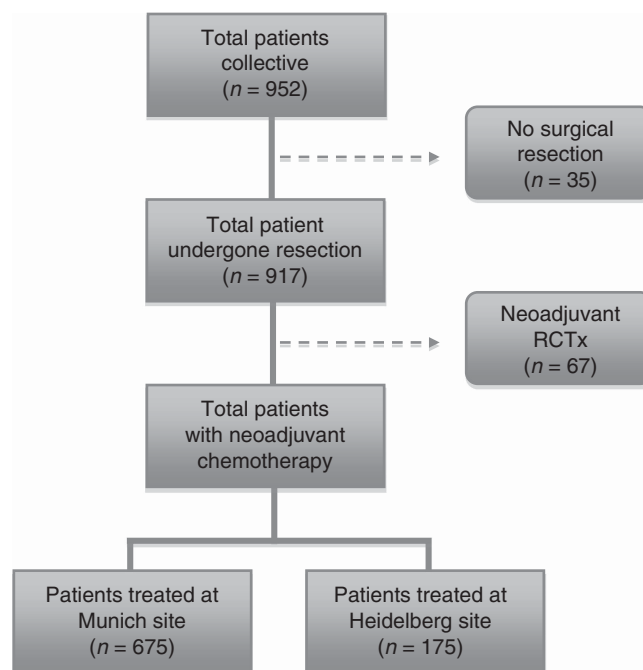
Total patients collective
($n = 952$)

No surgical resection
($n = 35$)

Total patient undergone resection
($n = 917$)

Neoadjuvant RCTx
($n = 67$)

Total patients with neoadjuvant chemotherapy

Patients treated at Munich site
($n = 675$)

Patients treated at Heidelberg site
($n = 175$)